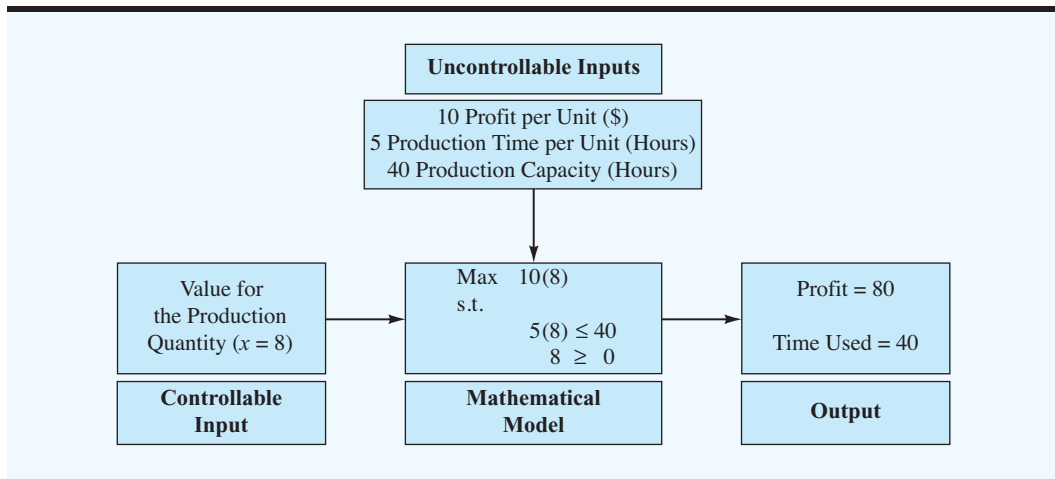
Uncontrollable Inputs

10 Profit per Unit (\$)
5 Production Time per Unit (Hours)
40 Production Capacity (Hours)

Value for the Production Quantity ($x = 8$)

Controllable Input

Max $10(8)$
s.t.
$5(8) \leq 40$
$8 \geq 0$

Mathematical Model

Profit = 80

Time Used = 40

Output